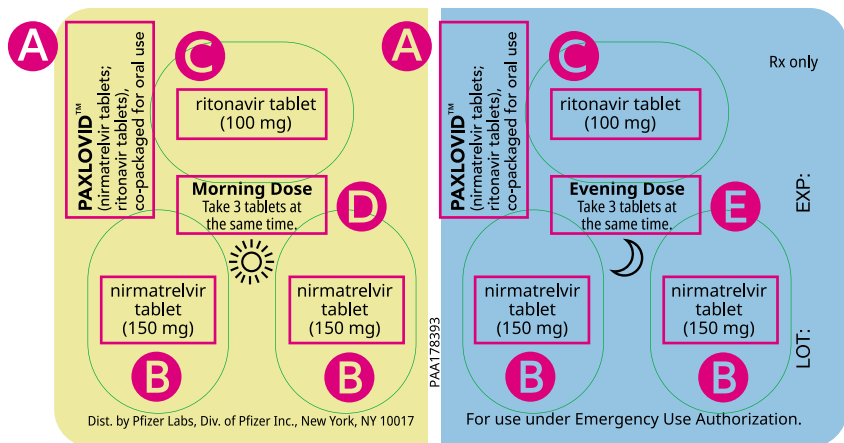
A

PAXLOVID™ (nirmatrelvir tablets; ritonavir tablets), co-packaged for oral use

C

ritonavir tablet (100 mg)

Morning Dose
Take 3 tablets at the same time.

D

nirmatrelvir tablet (150 mg)

nirmatrelvir tablet (150 mg)

B

B

Dist. by Pfizer Labs, Div. of Pfizer Inc., New York, NY 10017

PAA178393

A

PAXLOVID™ (nirmatrelvir tablets; ritonavir tablets), co-packaged for oral use

C

Rx only

ritonavir tablet (100 mg)

Evening Dose
Take 3 tablets at the same time.

E

EXP:

nirmatrelvir tablet (150 mg)

nirmatrelvir tablet (150 mg)

B

B

LOT:

For use under Emergency Use Authorization.